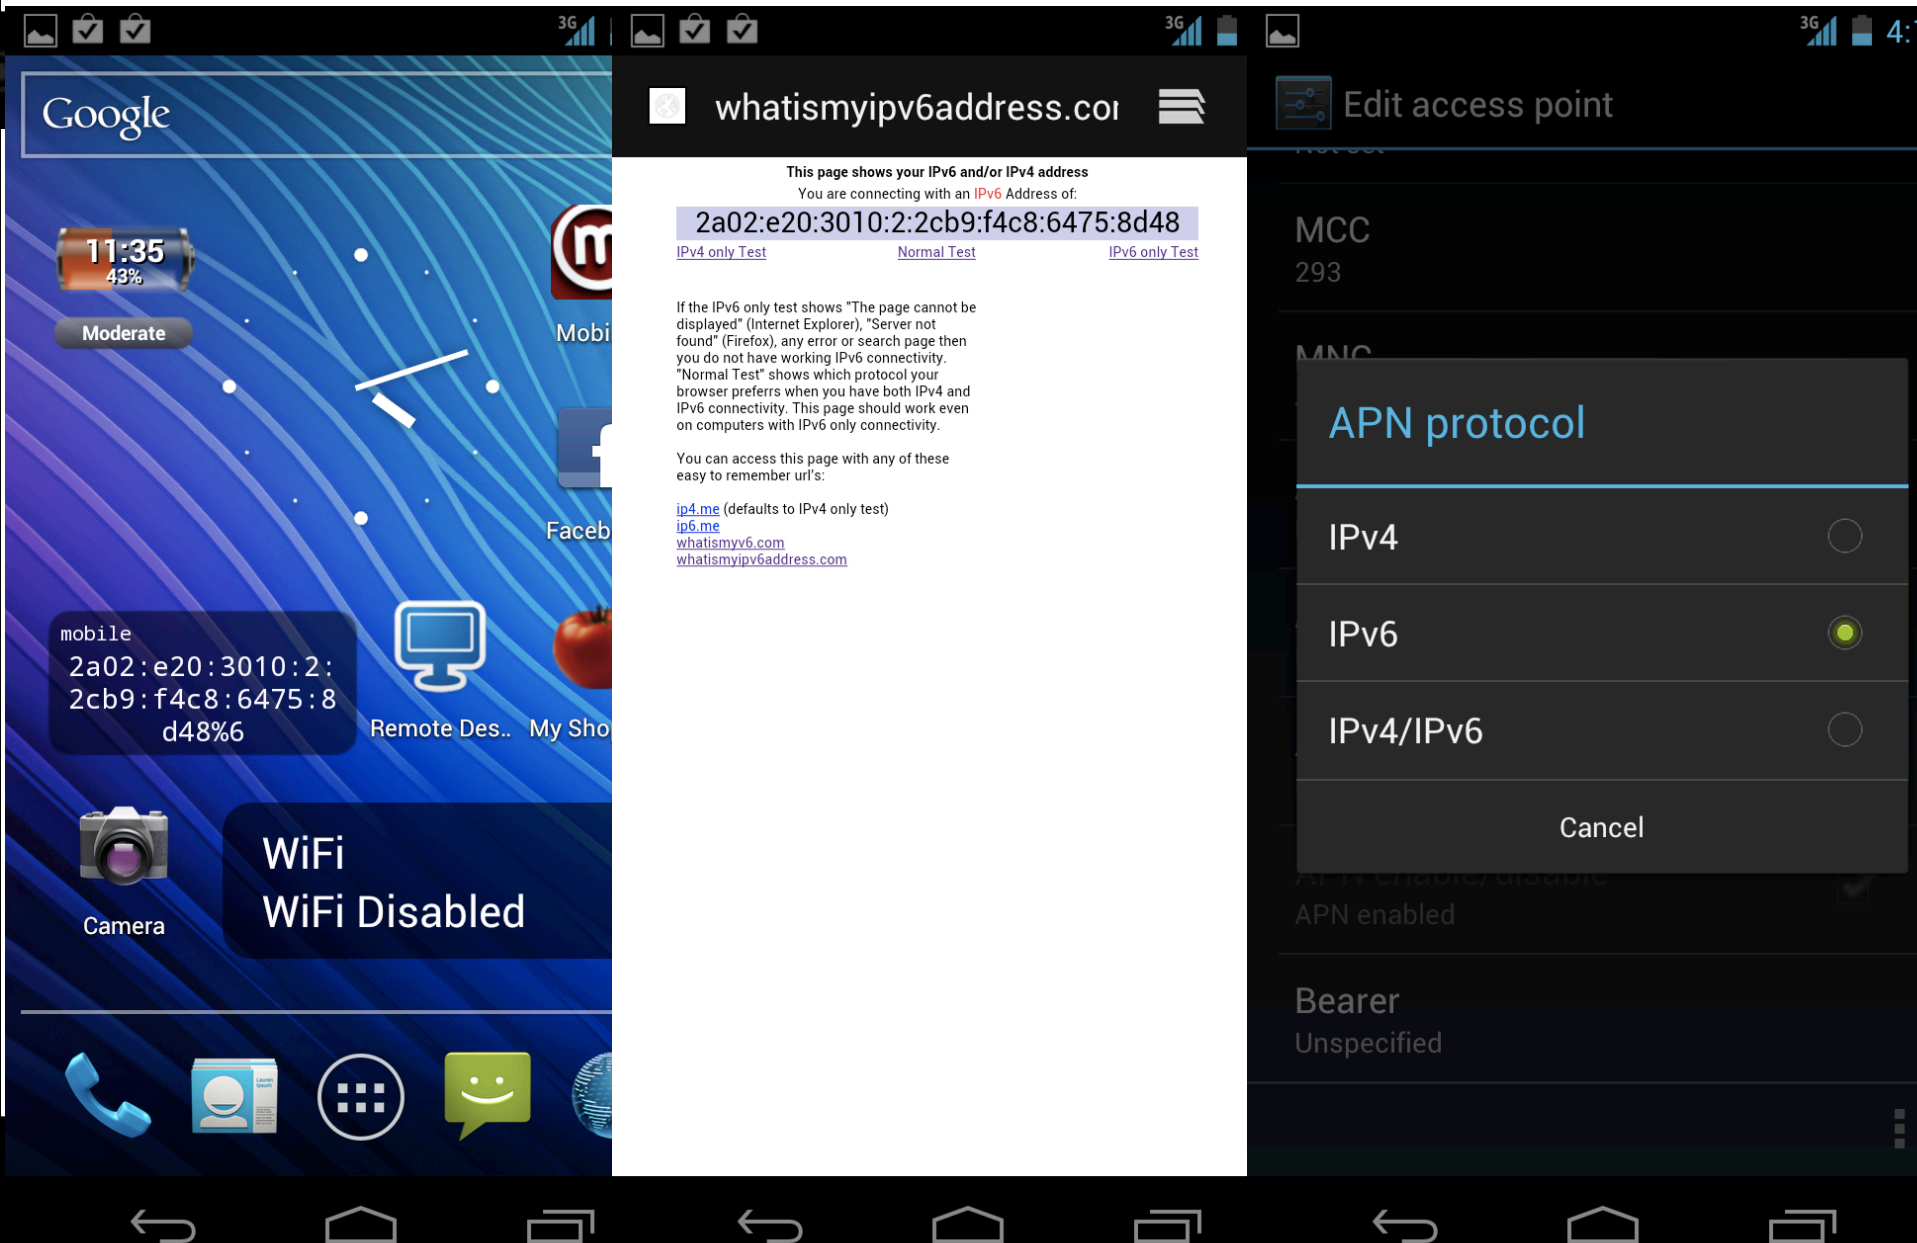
3G

Google

11:35
43%

Moderate

Mobi

Faceb

mobile
2a02:e20:3010:2:2cb9:f4c8:6475:8d48%6

Remote Des..

My Sho

Camera

WiFi
WiFi Disabled

3G

whatismyipv6address.co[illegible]

This page shows your IPv6 and/or IPv4 address
You are connecting with an IPv6 Address of:
2a02:e20:3010:2:2cb9:f4c8:6475:8d48
IPv4 only Test
Normal Test
IPv6 only Test

If the IPv6 only test shows "The page cannot be displayed" (Internet Explorer), "Server not found" (Firefox), any error or search page then you do not have working IPv6 connectivity. "Normal Test" shows which protocol your browser preferrs when you have both IPv4 and IPv6 connectivity. This page should work even on computers with IPv6 only connectivity.

You can access this page with any of these easy to remember url's:

ip4.me (defaults to IPv4 only test)
ip6.me
whatismyv6.com
whatismyipv6address.com

3G 4:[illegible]

Edit access point

MCC
293

MNC

APN protocol

IPv4

IPv6

IPv4/IPv6

Cancel

APN enable/disable
APN enabled

Bearer
Unspecified